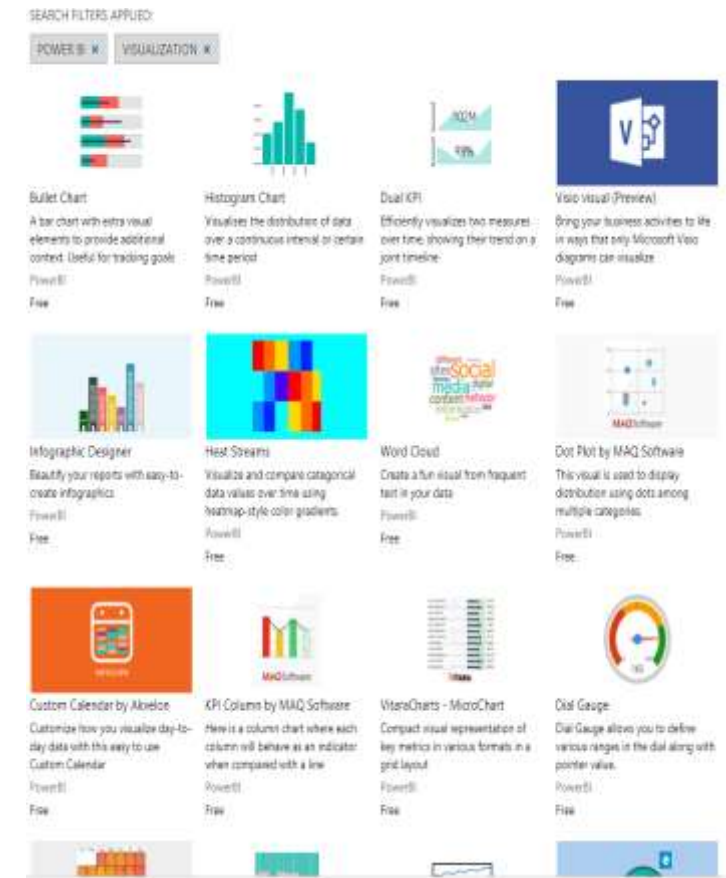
SEARCH FILTERS APPLIED:

POWER BI × VISUALIZATION ×

Bullet Chart
A bar chart with extra visual elements to provide additional context. Useful for tracking goals
PowerBI
Free

Histogram Chart
Visualises the distribution of data over a continuous interval or certain time period
PowerBI
Free

Dual KPI
Efficiently visualizes two measures over time, showing their trend on a joint timeline
PowerBI
Free

Visio visual (Preview)
Bring your business activities to life in ways that only Microsoft Visio diagrams can visualize
PowerBI
Free

Infographic Designer
Beautify your reports with easy-to-create infographics
PowerBI
Free

Heat Streams
Visualize and compare categorical data values over time using heatmap-style color gradients.
PowerBI
Free

Word Cloud
Create a fun visual from frequent text in your data
PowerBI
Free

Dot Plot by MAQ Software
This visual is used to display distribution using dots among multiple categories.
PowerBI
Free

Custom Calendar by Akvelon
Customize how you visualize day-to-day data with this easy to use Custom Calendar
PowerBI
Free

KPI Column by MAQ Software
Here is a column chart where each column will behave as an indicator when compared with a line
PowerBI
Free

VitaraCharts - MicroChart
Compact visual representation of key metrics in various formats in a grid layout
PowerBI
Free

Dial Gauge
Dial Gauge allows you to define various ranges in the dial along with pointer value.
PowerBI
Free